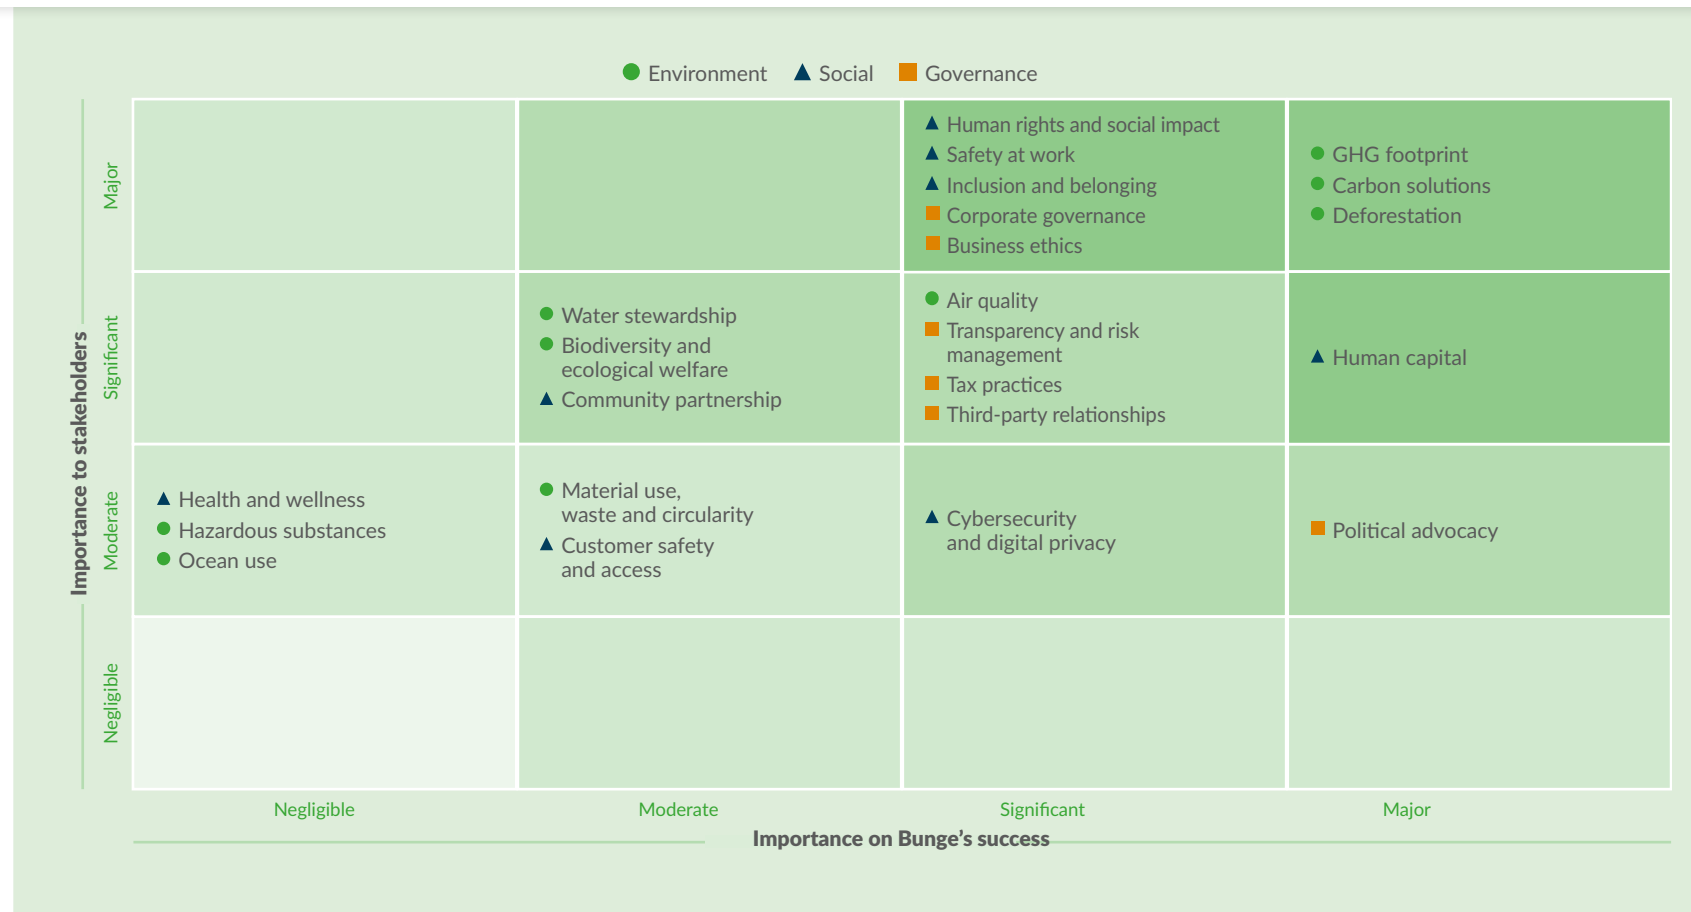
Environment ▲ Social Governance

Importance to stakeholders

Major

Significant

Moderate

Negligible

| | Negligible | Moderate | Significant | Major |
|---|---|---|---|---|
| Major | | | ▲ Human rights and social impact<br>▲ Safety at work<br>▲ Inclusion and belonging<br>Corporate governance<br>Business ethics | GHG footprint<br>Carbon solutions<br>Deforestation |
| Significant | | Water stewardship<br>Biodiversity and ecological welfare<br>▲ Community partnership | Air quality<br>Transparency and risk management<br>Tax practices<br>Third-party relationships | ▲ Human capital |
| Moderate | ▲ Health and wellness<br>Hazardous substances<br>Ocean use | Material use, waste and circularity<br>▲ Customer safety and access | ▲ Cybersecurity and digital privacy | Political advocacy |
| Negligible | | | | |

Importance on Bunge's success